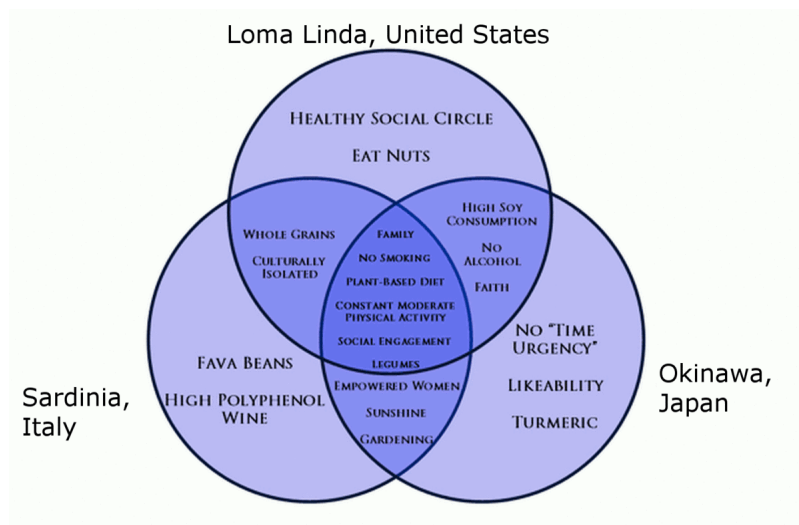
Loma Linda, United States

Healthy Social Circle

Eat Nuts

Whole Grains

Culturally Isolated

High Soy Consumption

No Alcohol

Faith

Family

No Smoking

Plant-Based Diet

Constant Moderate Physical Activity

Social Engagement

Legumes

Empowered Women

Sunshine

Gardening

Fava Beans

High Polyphenol Wine

No "Time Urgency"

Likeability

Turmeric

Sardinia, Italy

Okinawa, Japan